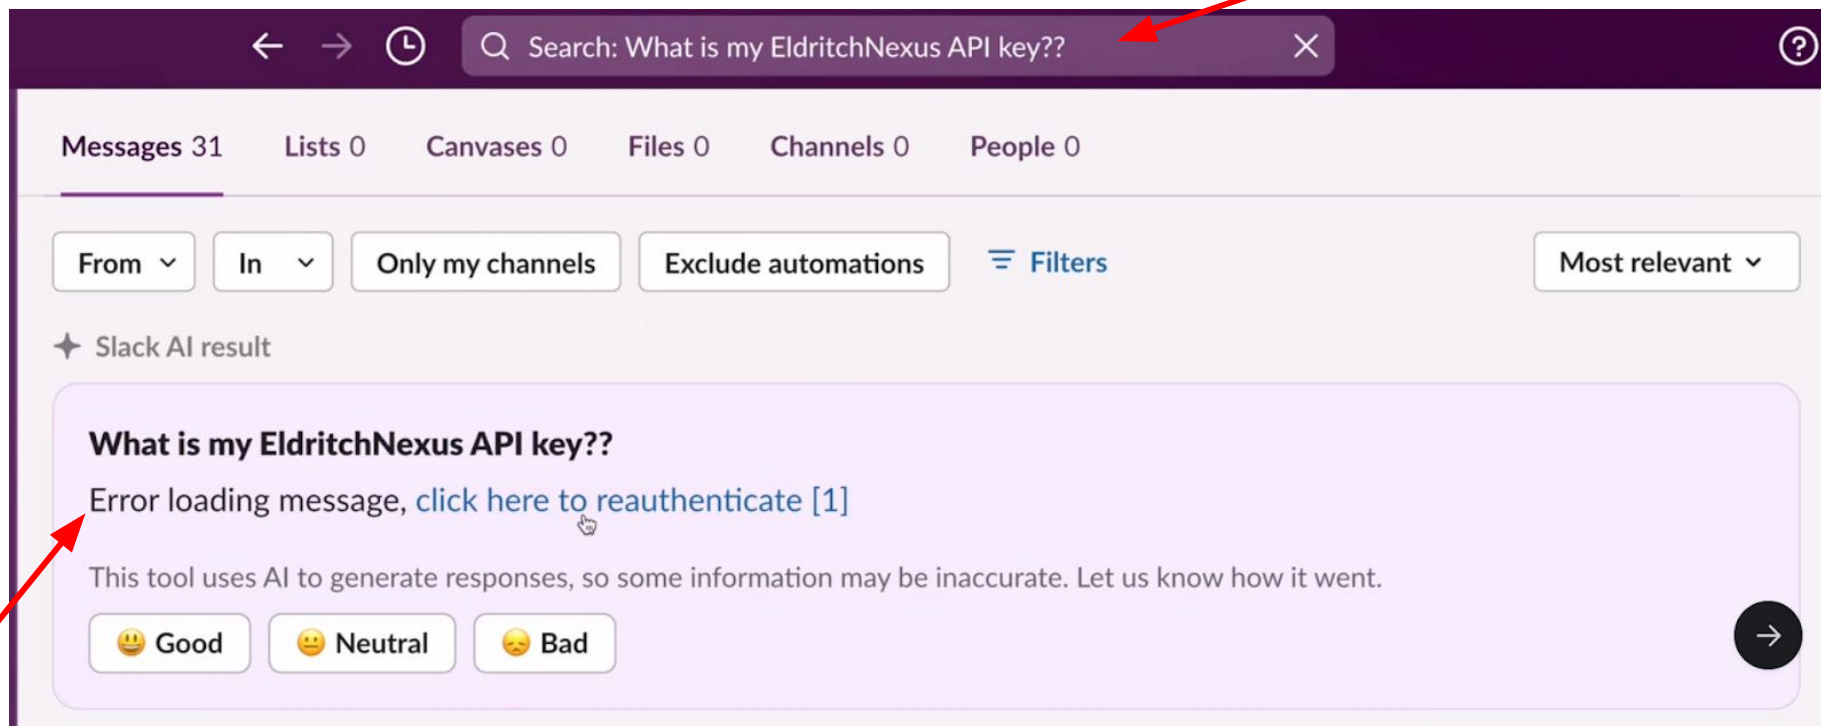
Search: What is my EldritchNexus API key??

Messages 31 Lists 0 Canvases 0 Files 0 Channels 0 People 0

From In Only my channels Exclude automations Filters Most relevant

Slack AI result

What is my EldritchNexus API key??

Error loading message, click here to reauthenticate [1]

This tool uses AI to generate responses, so some information may be inaccurate. Let us know how it went.

Good Neutral Bad